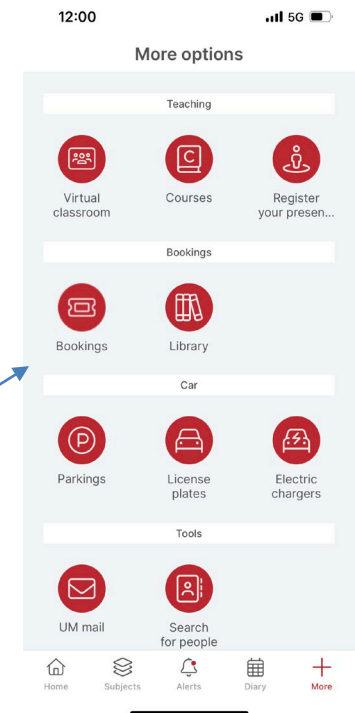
12:00 5G

More options

Teaching

Virtual classroom

Courses

Register your presen...

Bookings

Bookings

Library

Car

Parkings

License plates

Electric chargers

Tools

UM mail

Search for people

Home
Subjects
Alerts
Diary
More